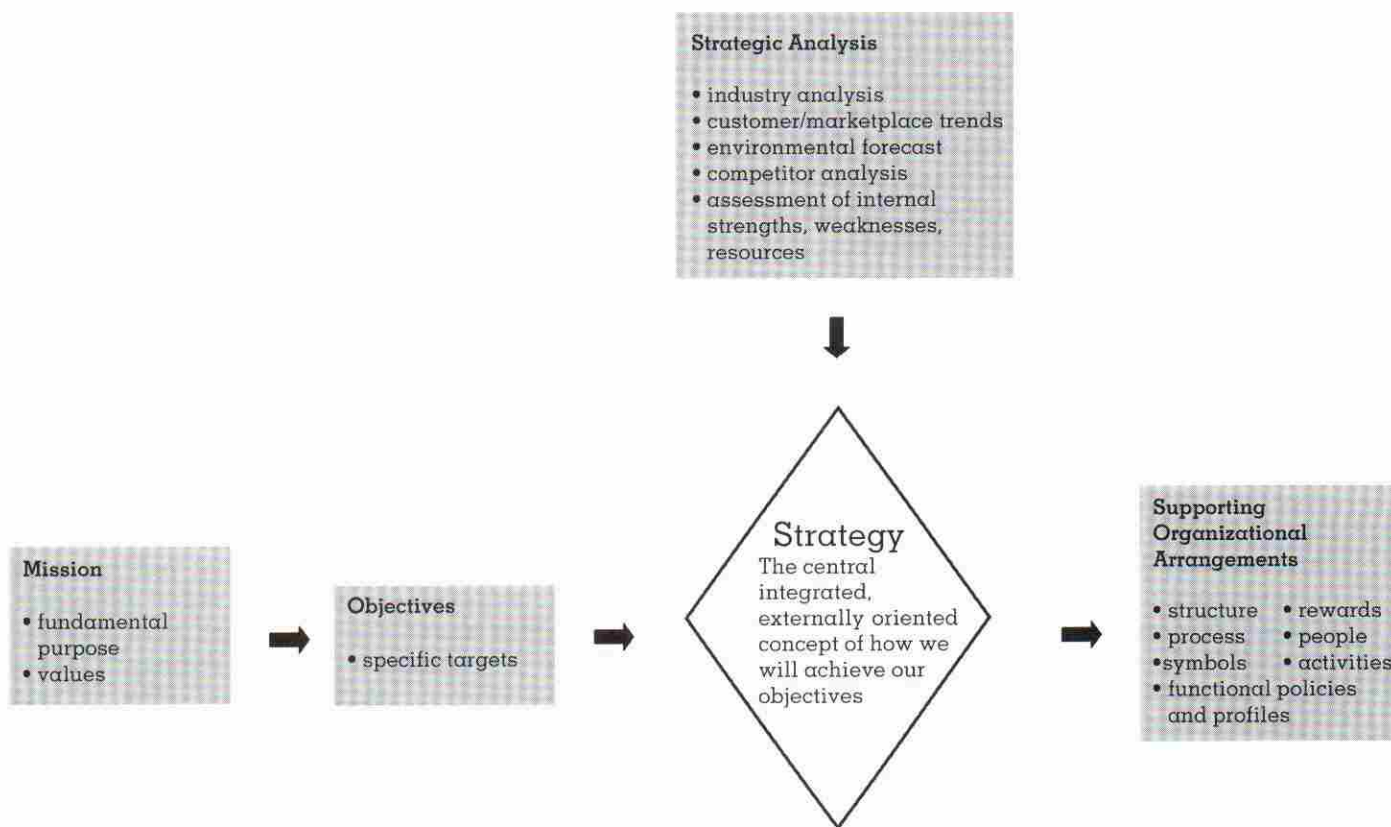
Strategic Analysis

• industry analysis
• customer/marketplace trends
• environmental forecast
• competitor analysis
• assessment of internal strengths, weaknesses, resources

Mission

• fundamental purpose
• values

Objectives

• specific targets

Strategy
The central integrated, externally oriented concept of how we will achieve our objectives

Supporting Organizational Arrangements

• structure
• process
• symbols
• rewards
• people
• activities
• functional policies and profiles